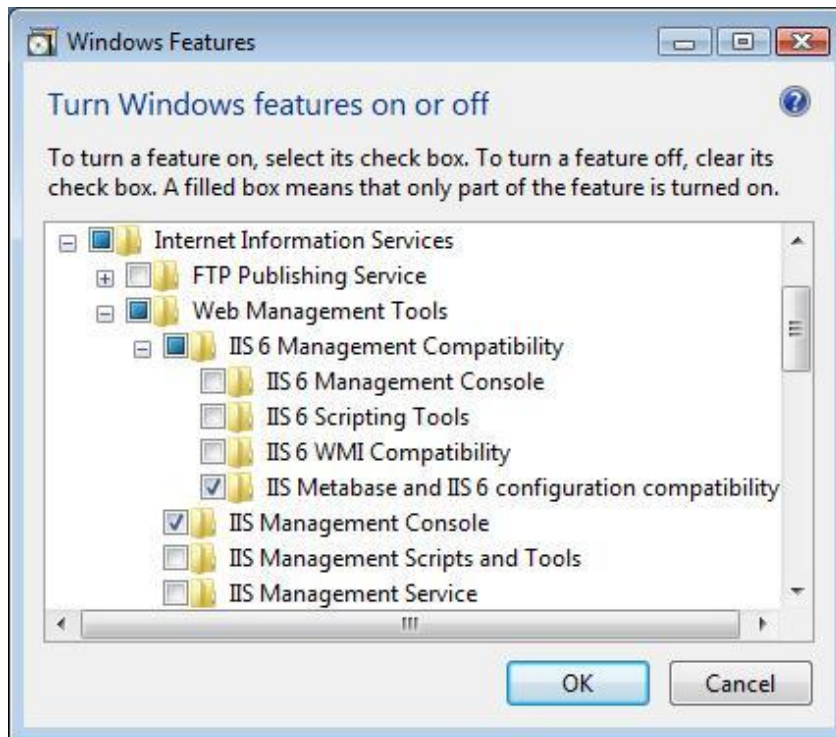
Windows Features

Turn Windows features on or off

To turn a feature on, select its check box. To turn a feature off, clear its check box. A filled box means that only part of the feature is turned on.

Internet Information Services
FTP Publishing Service
Web Management Tools
IIS 6 Management Compatibility
IIS 6 Management Console
IIS 6 Scripting Tools
IIS 6 WMI Compatibility
IIS Metabase and IIS 6 configuration compatibility
IIS Management Console
IIS Management Scripts and Tools
IIS Management Service

OK
Cancel